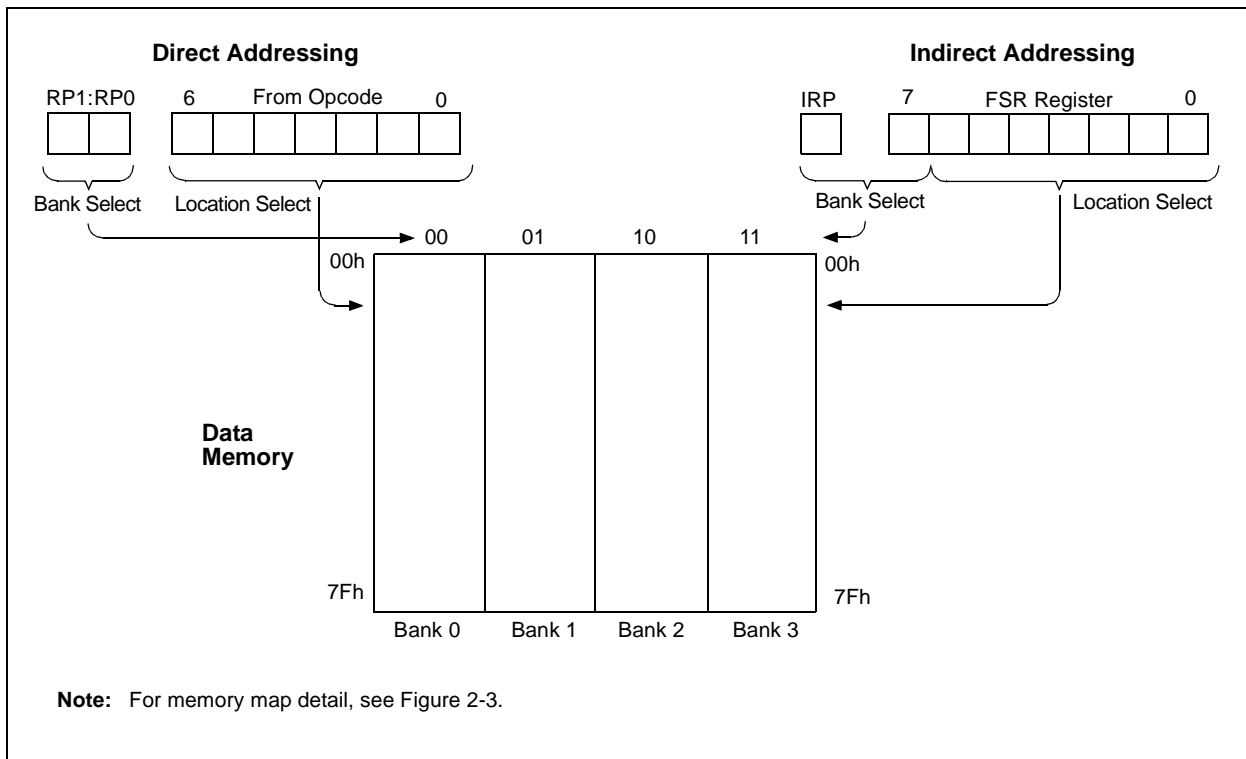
Direct Addressing

RP1:RP0 6 From Opcode 0

Bank Select Location Select

Indirect Addressing

IRP 7 FSR Register 0

Bank Select Location Select

00 01 10 11

00h

00h

Data Memory

7Fh

7Fh

Bank 0 Bank 1 Bank 2 Bank 3

**Note:** For memory map detail, see Figure 2-3.